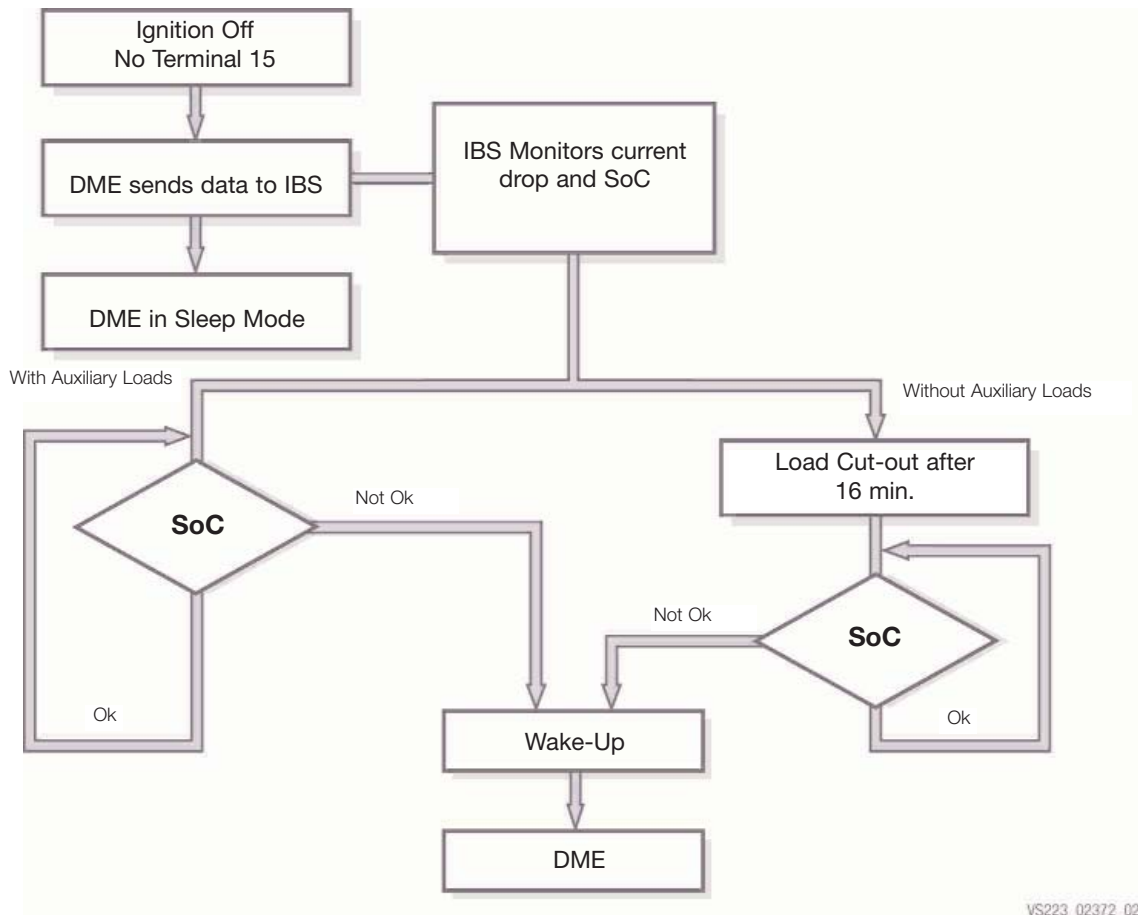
Ignition Off
No Terminal 15

DME sends data to IBS

IBS Monitors current drop and SoC

DME in Sleep Mode

With Auxiliary Loads

Without Auxiliary Loads

Load Cut-out after 16 min.

SoC

Not Ok

Ok

Not Ok

SoC

Ok

Wake-Up

DME

VS223_02372_02